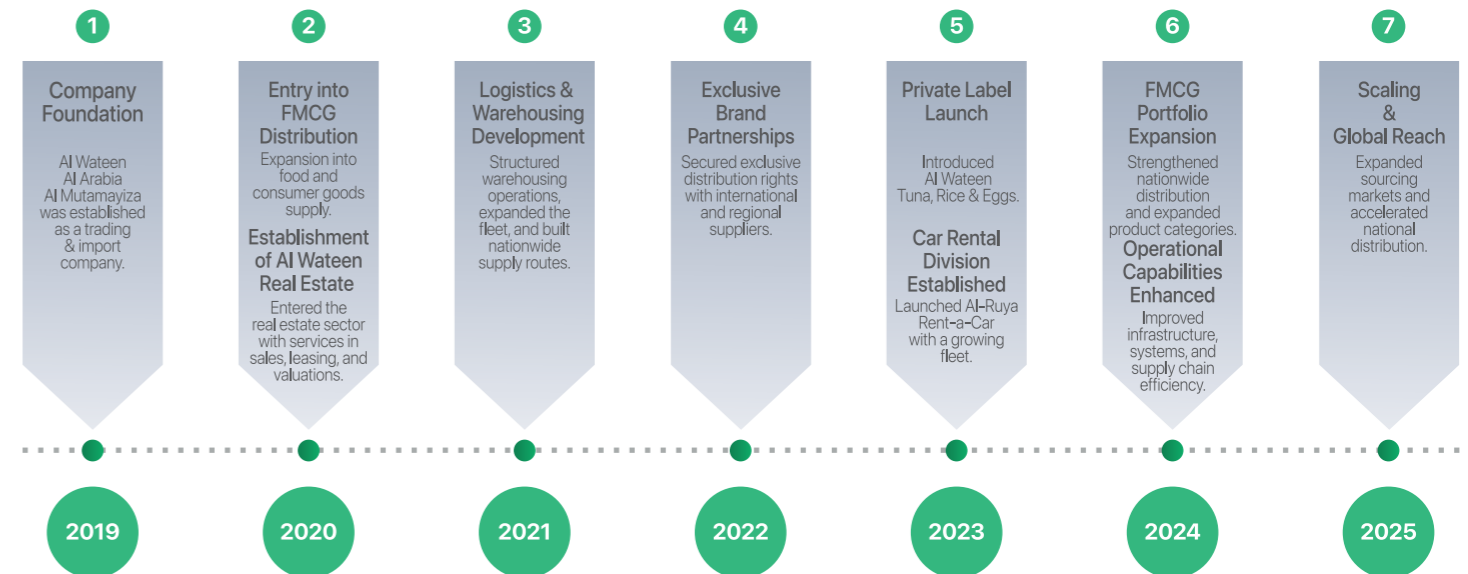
1

Company Foundation

Al Wateen Al Arabia Al Mutamayiza was established as a trading & import company.

2019

2

Entry into FMCG Distribution

Expansion into food and consumer goods supply.

Establishment of Al Wateen Real Estate

Entered the real estate sector with services in sales, leasing, and valuations.

2020

3

Logistics & Warehousing Development

Structured warehousing operations, expanded the fleet, and built nationwide supply routes.

2021

4

Exclusive Brand Partnerships

Secured exclusive distribution rights with international and regional suppliers.

2022

5

Private Label Launch

Introduced Al Wateen Tuna, Rice & Eggs.

Car Rental Division Established

Launched Al-Ruya Rent-a-Car with a growing fleet.

2023

6

FMCG Portfolio Expansion

Strengthened nationwide distribution and expanded product categories.

Operational Capabilities Enhanced

Improved infrastructure, systems, and supply chain efficiency.

2024

7

Scaling & Global Reach

Expanded sourcing markets and accelerated national distribution.

2025